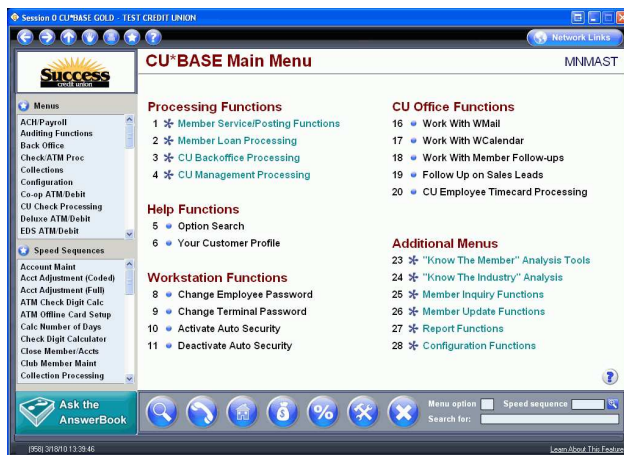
Session 0 CU*BASE GOLD - TEST CREDIT UNION

Network Links

Success credit union

Menus
ACH/Payroll
Auditing Functions
Back Office
Check/ATM Proc
Collections
Configuration
Co-op ATM/Debit
CU Check Processing
Deluxe ATM/Debit
EDS ATM/Debit

Speed Sequences
Account Maint
Acct Adjustment (Coded)
Acct Adjustment (Full)
ATM Check Digit Calc
ATM Offline Card Setup
Calc Number of Days
Check Digit Calculator
Close Member/Accts
Club Member Maint
Collection Processing

CU*BASE Main Menu

MNMAST

Processing Functions
1 Member Service/Posting Functions
2 Member Loan Processing
3 CU Backoffice Processing
4 CU Management Processing

Help Functions
5 Option Search
6 Your Customer Profile

Workstation Functions
8 Change Employee Password
9 Change Terminal Password
10 Activate Auto Security
11 Deactivate Auto Security

CU Office Functions
16 Work With WMail
17 Work With WCalendar
18 Work With Member Follow-ups
19 Follow Up on Sales Leads
20 CU Employee Timecard Processing

Additional Menus
23 "Know The Member" Analysis Tools
24 "Know The Industry" Analysis
25 Member Inquiry Functions
26 Member Update Functions
27 Report Functions
28 Configuration Functions

Ask the AnswerBook

Menu option
Speed sequence
Search for:

(958) 3/18/10 13:39:46

Learn About This Feature